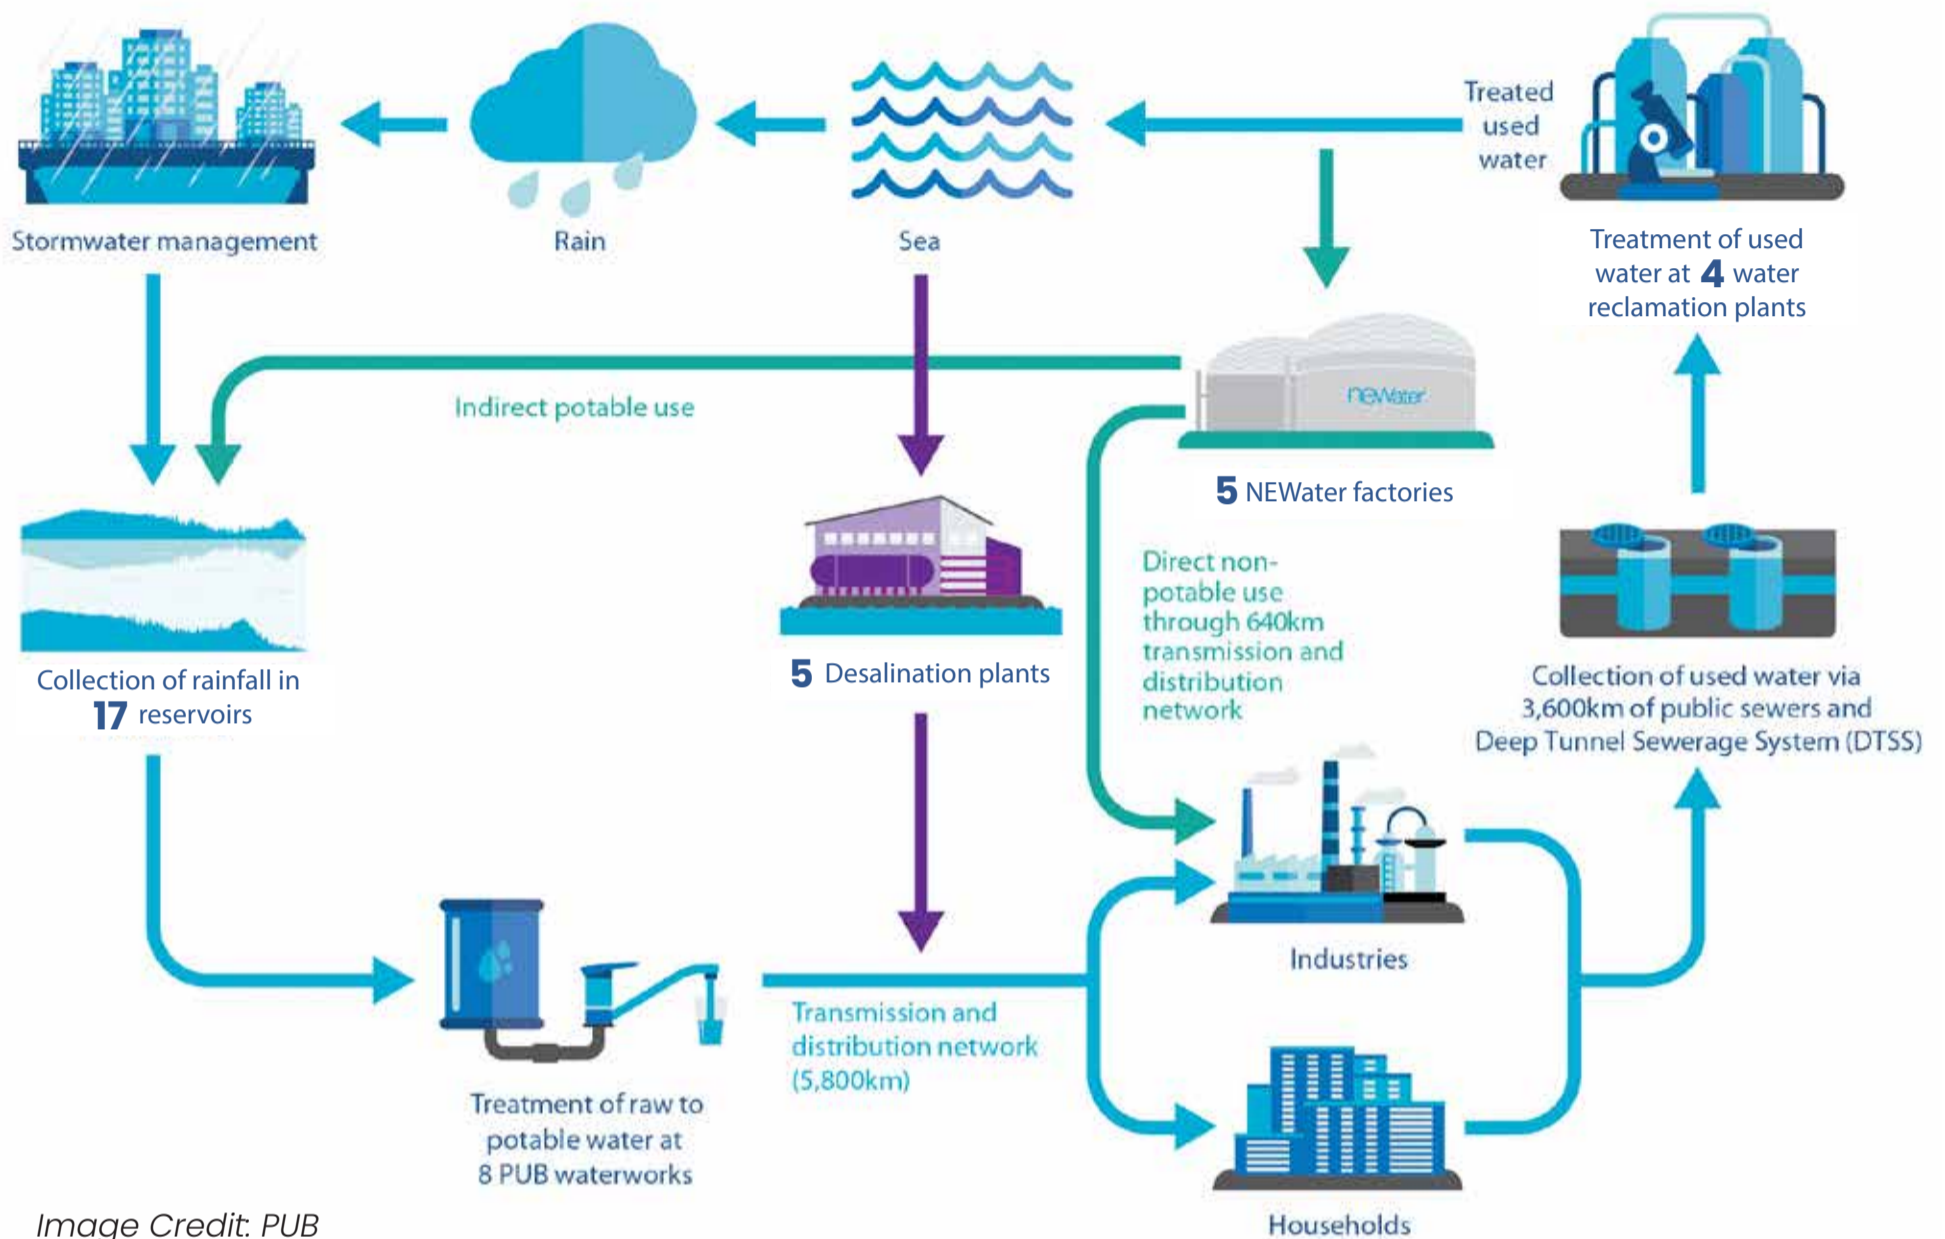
Stormwater management

Rain

Sea

Treated used water

Treatment of used water at 4 water reclamation plants

newater

Indirect potable use

5 NEWater factories

Collection of rainfall in 17 reservoirs

5 Desalination plants

Direct non-potable use through 640km transmission and distribution network

Collection of used water via 3,600km of public sewers and Deep Tunnel Sewerage System (DTSS)

Industries

Transmission and distribution network (5,800km)

Treatment of raw to potable water at 8 PUB waterworks

Households

Image Credit: PUB